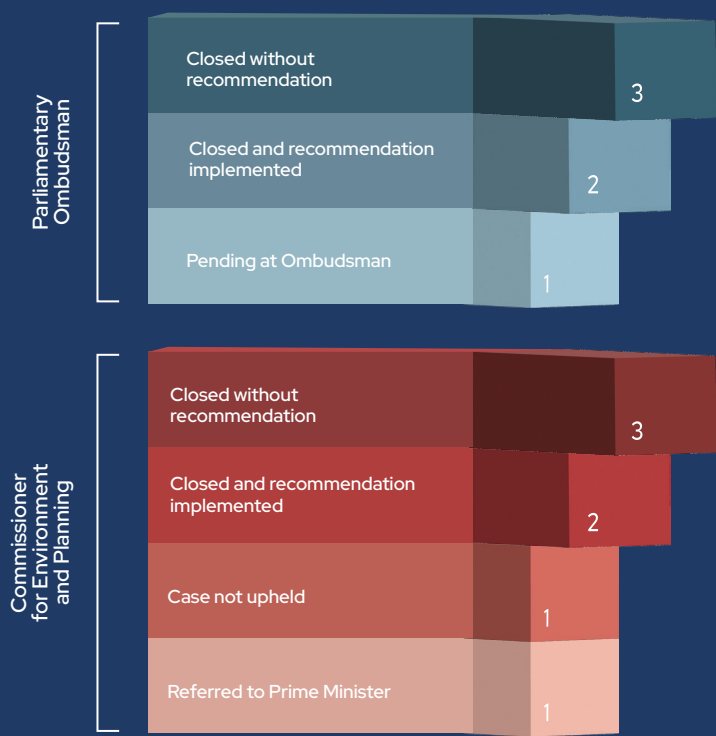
Parliamentary Ombudsman

Closed without recommendation

3

Closed and recommendation implemented

2

Pending at Ombudsman

1

Commissioner for Environment and Planning

Closed without recommendation

3

Closed and recommendation implemented

2

Case not upheld

1

Referred to Prime Minister

1